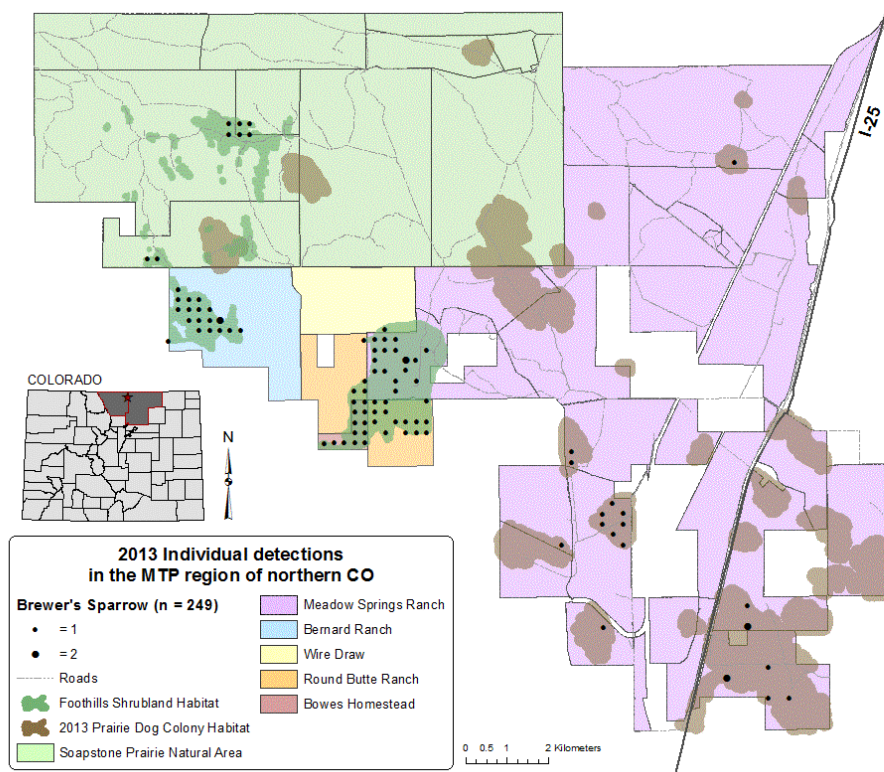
I-25

COLORADO

N

S

2013 Individual detections in the MTP region of northern CO

Brewer's Sparrow (n = 249)

= 1

= 2

Roads

Foothills Shrubland Habitat

2013 Prairie Dog Colony Habitat

Soapstone Prairie Natural Area

Meadow Springs Ranch

Bernard Ranch

Wire Draw

Round Butte Ranch

Bowes Homestead

0 0.5 1 2 Kilometers